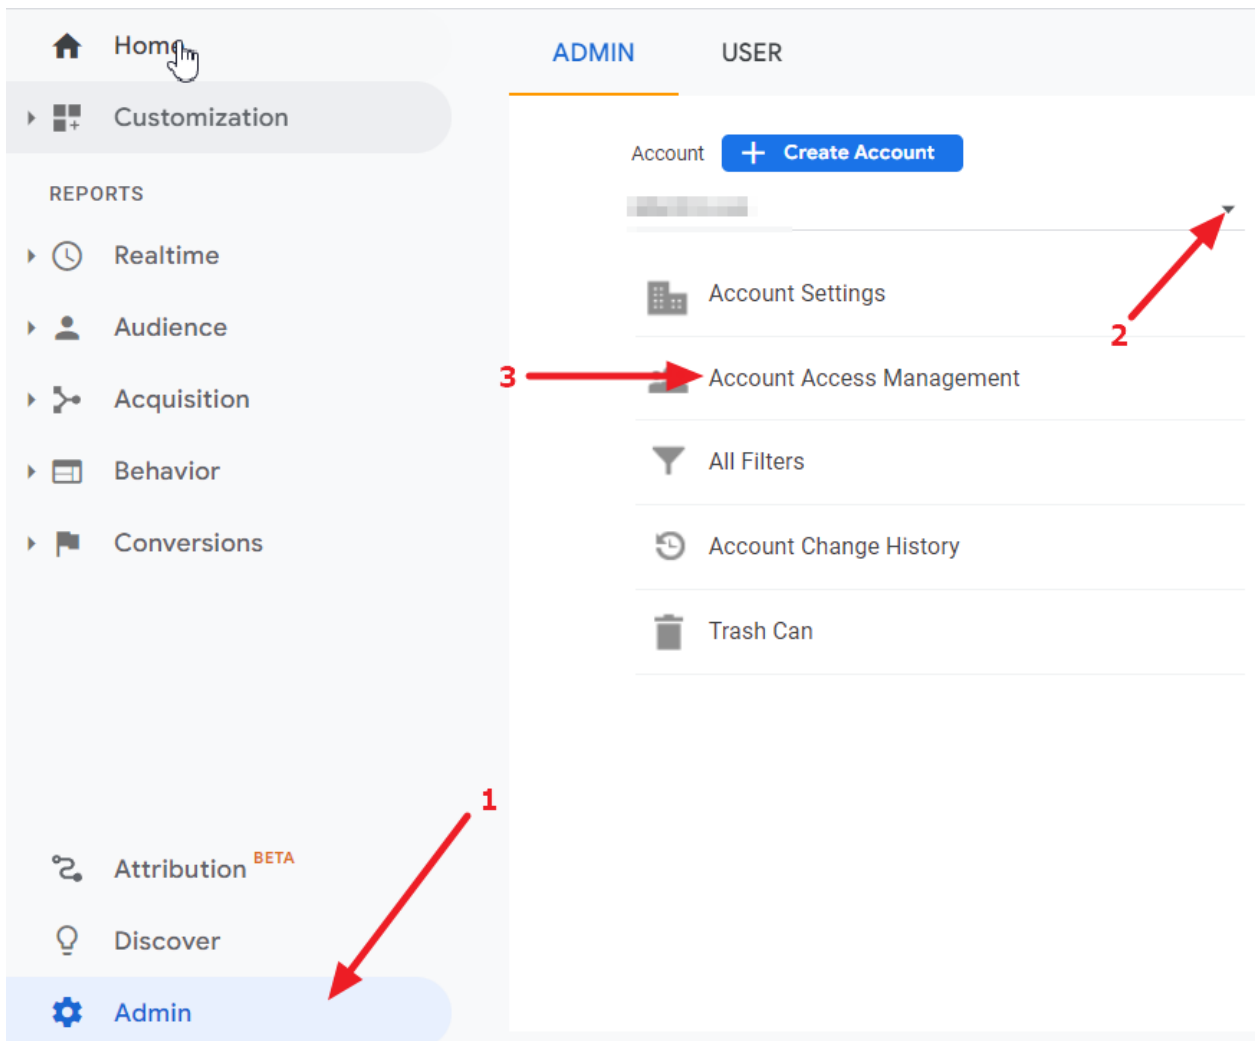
Home
Customization
REPORTS
Realtime
Audience
Acquisition
Behavior
Conversions
Attribution BETA
Discover
Admin

ADMIN USER

Account + Create Account

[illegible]

Account Settings
Account Access Management
All Filters
Account Change History
Trash Can

1
2
3